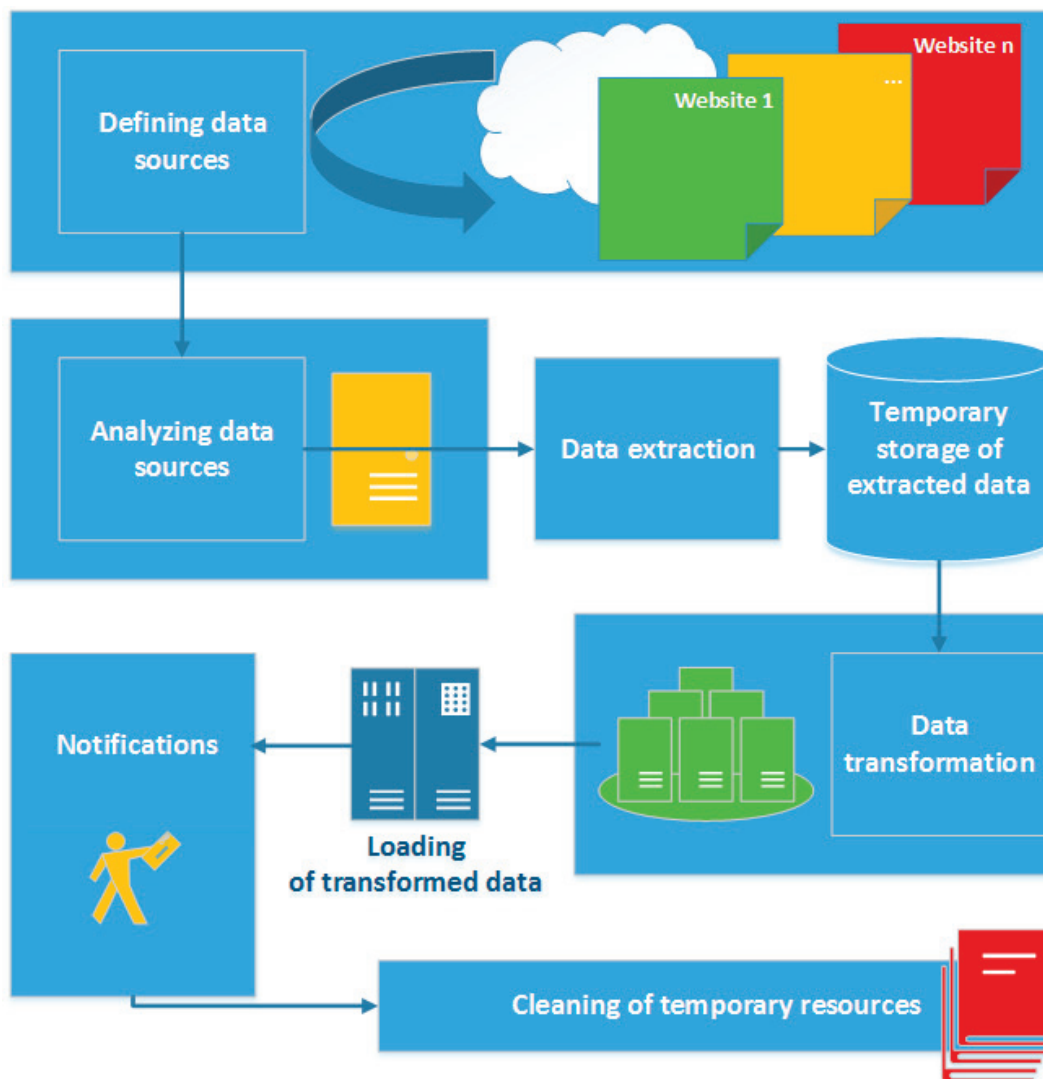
Defining data sources

Website n

...

Website 1

Analyzing data sources

Data extraction

Temporary storage of extracted data

Data transformation

Notifications

Loading of transformed data

Cleaning of temporary resources